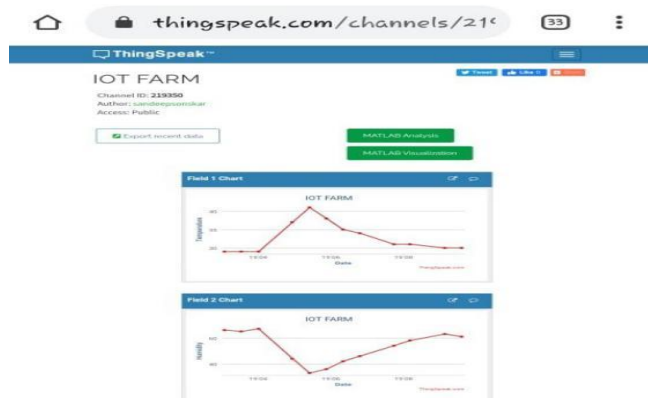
thingspeak.com/channels/21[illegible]

33

ThingSpeak™

IOT FARM

Channel ID: 219350
Author: sandeepsonskar
Access: Public

Tweet Like 0 Share

Export recent data

MATLAB Analysis

MATLAB Visualization

Field 1 Chart

IOT FARM

Temperature

35

30

15:04

15:06

15:08

Date

ThingSpeak.com

Field 2 Chart

IOT FARM

Humidity

60

40

15:04

15:06

15:08

Date

ThingSpeak.com